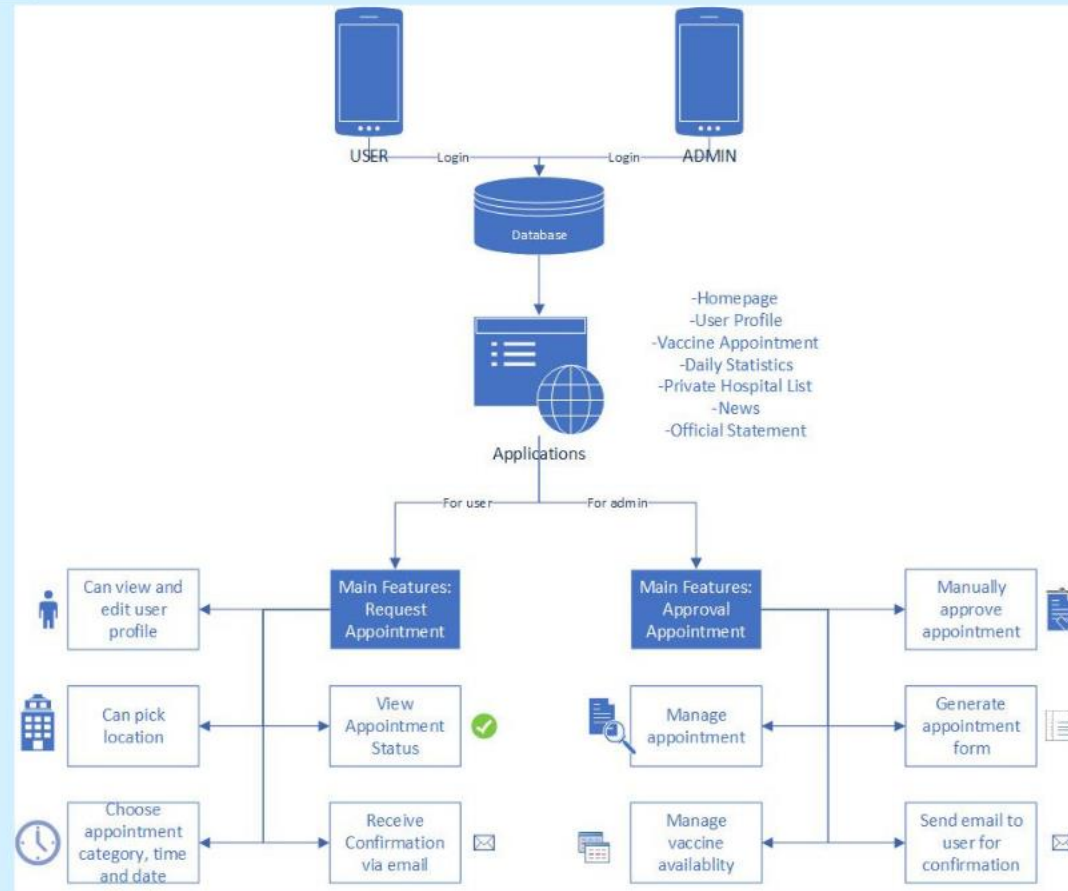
USER

Login

Login

ADMIN

Database

-Homepage
-User Profile
-Vaccine Appointment
-Daily Statistics
-Private Hospital List
-News
-Official Statement

Applications

For user

For admin

Can view and edit user profile

Main Features: Request Appointment

Main Features: Approval Appointment

Manually approve appointment

Can pick location

View Appointment Status

Manage appointment

Generate appointment form

Choose appointment category, time and date

Receive Confirmation via email

Manage vaccine availablity

Send email to user for confirmation